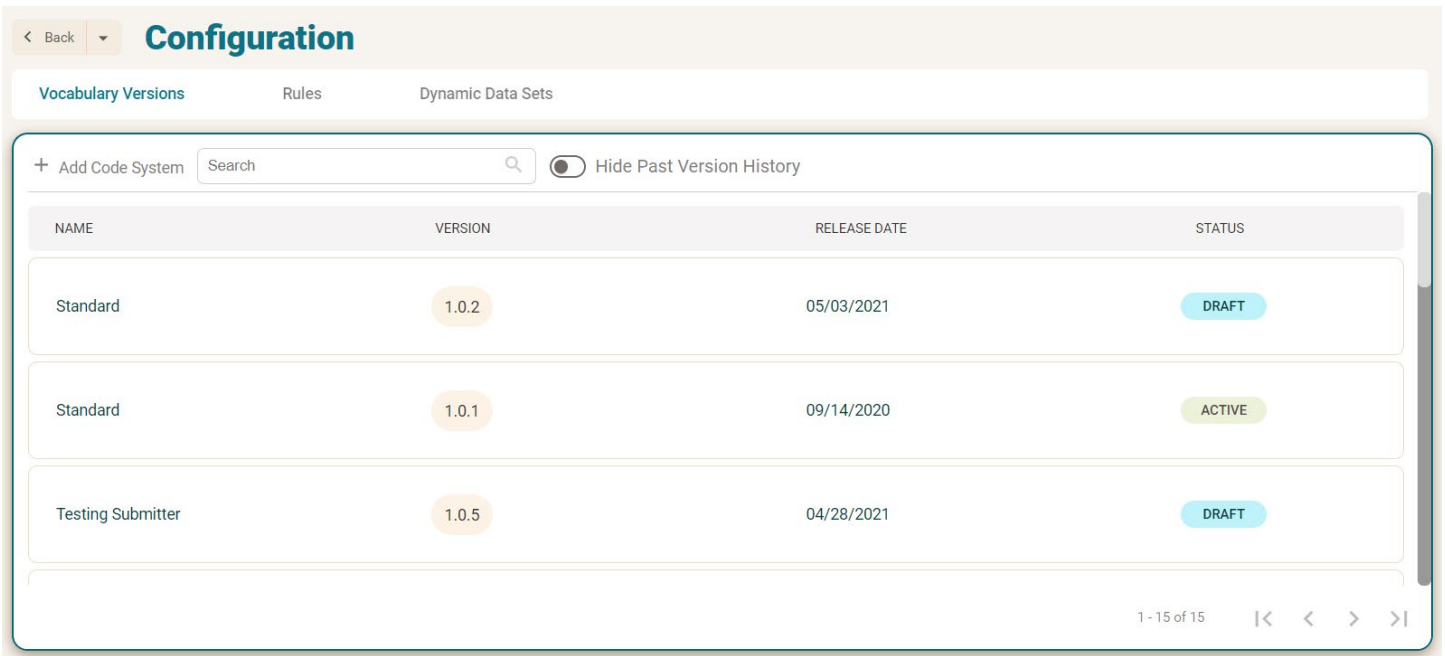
Back

Configuration

Vocabulary Versions Rules Dynamic Data Sets

+ Add Code System Search Hide Past Version History

| NAME | VERSION | RELEASE DATE | STATUS |
|---|---|---|---|
| Standard | 1.0.2 | 05/03/2021 | DRAFT |
| Standard | 1.0.1 | 09/14/2020 | ACTIVE |
| Testing Submitter | 1.0.5 | 04/28/2021 | DRAFT |

1 - 15 of 15